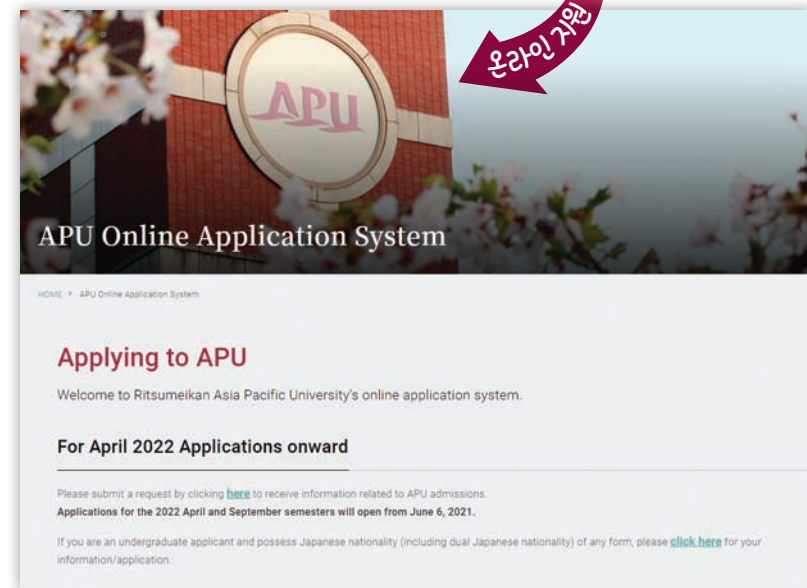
온라인 지원

APU

APU Online Application System

HOME > APU Online Application System

Applying to APU

Welcome to Ritsumeikan Asia Pacific University's online application system.

For April 2022 Applications onward

Please submit a request by clicking here to receive information related to APU admissions.
Applications for the 2022 April and September semesters will open from June 6, 2021.

If you are an undergraduate applicant and possess Japanese nationality (including dual Japanese nationality) of any form, please click here for your information/application.